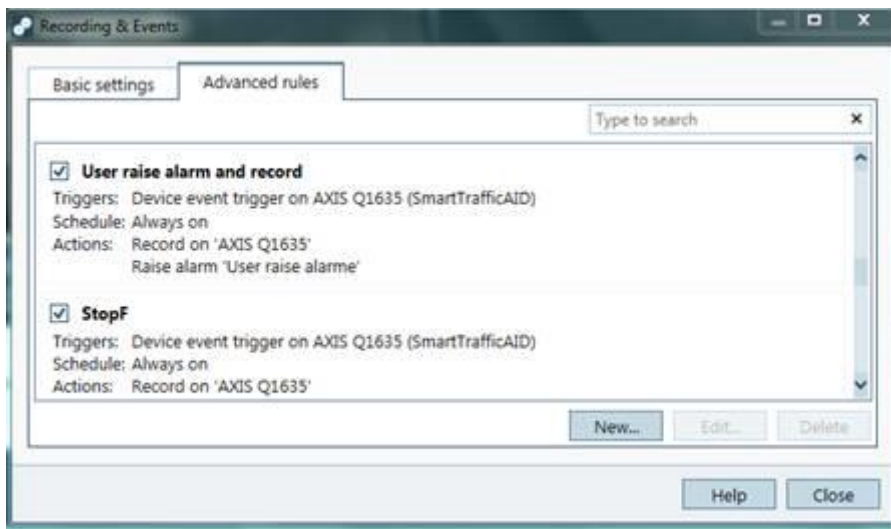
Recording & Events

Basic settings
Advanced rules

Type to search
×

User raise alarm and record
Triggers: Device event trigger on AXIS Q1635 (SmartTrafficAID)
Schedule: Always on
Actions: Record on 'AXIS Q1635'
Raise alarm 'User raise alarme'

StopF
Triggers: Device event trigger on AXIS Q1635 (SmartTrafficAID)
Schedule: Always on
Actions: Record on 'AXIS Q1635'

New...
Edit...
Delete

Help
Close